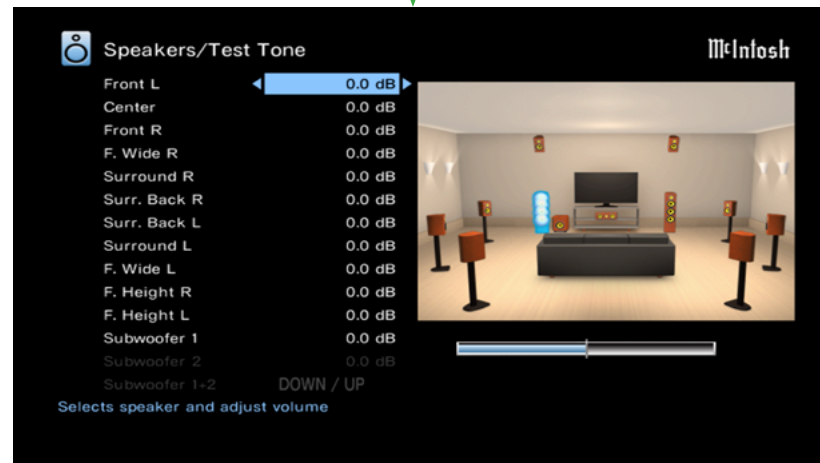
Speakers/Test Tone

McIntosh

| | |
|---|---|
| Front L | 0.0 dB |
| Center | 0.0 dB |
| Front R | 0.0 dB |
| F. Wide R | 0.0 dB |
| Surround R | 0.0 dB |
| Surr. Back R | 0.0 dB |
| Surr. Back L | 0.0 dB |
| Surround L | 0.0 dB |
| F. Wide L | 0.0 dB |
| F. Height R | 0.0 dB |
| F. Height L | 0.0 dB |
| Subwoofer 1 | 0.0 dB |
| Subwoofer 2 | 0.0 dB |
| Subwoofer 1+2 | DOWN / UP |

Selects speaker and adjust volume